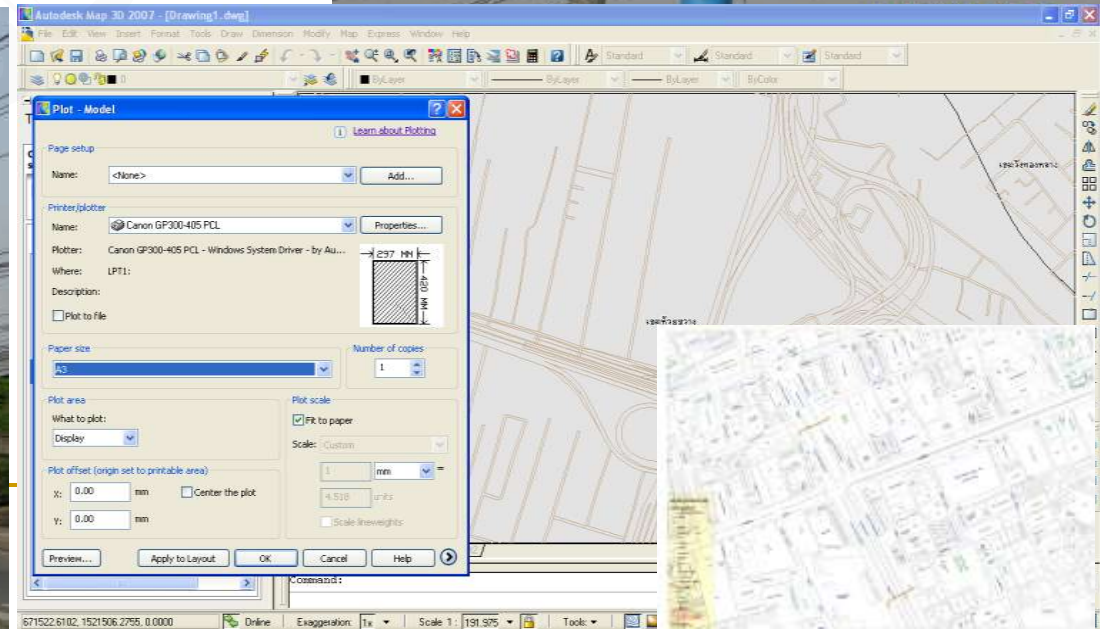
Autodesk Map 3D 2007 - [Drawing1.dwg]

File Edit View Insert Format Tools Draw Dimension Modify Map Express Window Help

Standard Standard Standard

ByLayer ByLayer ByLayer ByColor

Plot - Model

Learn about Plotting

Page setup

Name: <None> Add...

Printer/plotter

Name: Canon GP300-405 PCL Properties...

Plotter: Canon GP300-405 PCL - Windows System Driver - by Au...

Where: LPT1:

Description:

Plot to file

297 MM

420 MM

Paper size

A3

Number of copies

1

Plot area

What to plot:

Display

Plot scale

Fit to paper

Scale: Custom

1 mm =

4.518 units

Scale lineweights

Plot offset (origin set to printable area)

X: 0.00 mm Center the plot

Y: 0.00 mm

Preview... Apply to Layout OK Cancel Help

เขตจอมทอง

เขตห้วยขวาง

Command:

671522.6102, 1521506.2755, 0.0000 Online Exaggeration: 1x Scale 1: 191.975 Tools